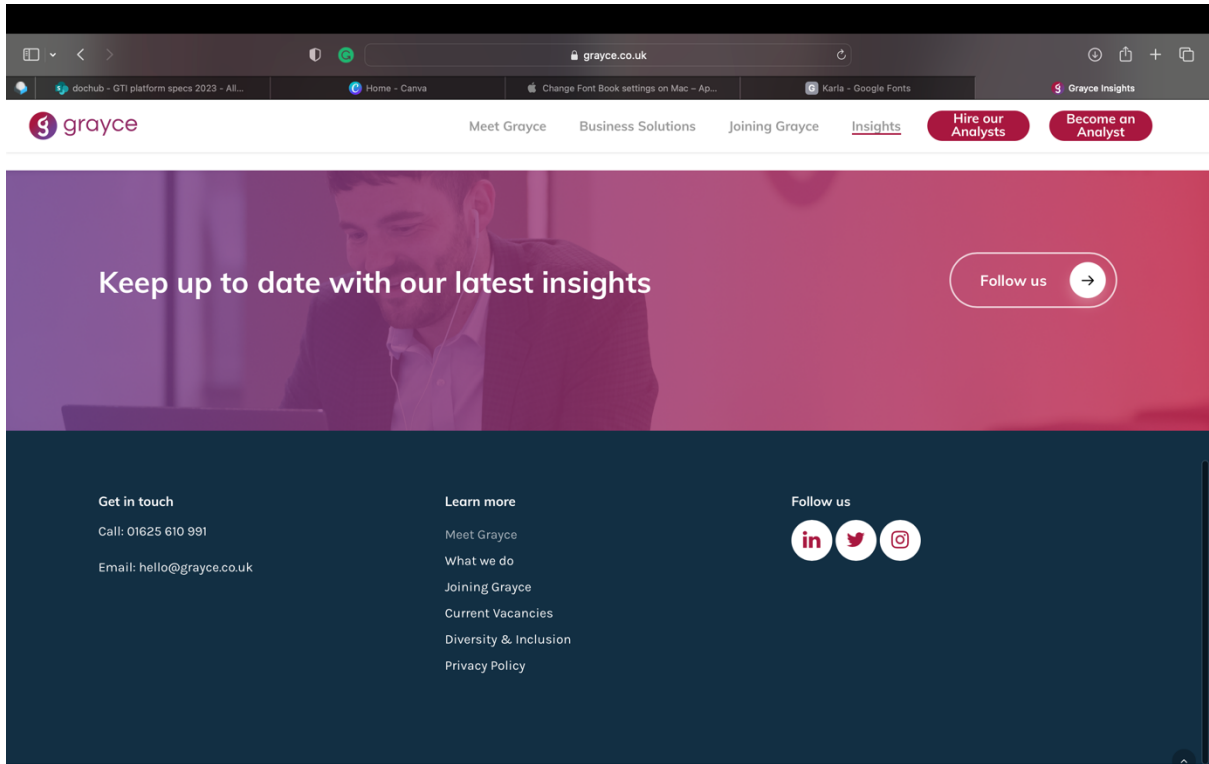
grayce.co.uk

dochub - GTI platform specs 2023 - All...
Home - Canva
Change Font Book settings on Mac – Ap...
Karla - Google Fonts
Grayce Insights

grayce

Meet Grayce
Business Solutions
Joining Grayce
Insights
Hire our Analysts
Become an Analyst

Keep up to date with our latest insights

Follow us

Get in touch

Call: 01625 610 991

Email: hello@grayce.co.uk

Learn more

Meet Grayce
What we do
Joining Grayce
Current Vacancies
Diversity & Inclusion
Privacy Policy

Follow us